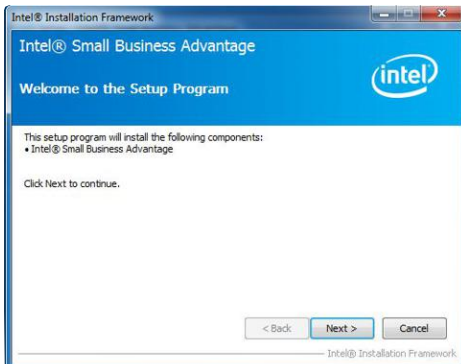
Intel® Installation Framework

Intel® Small Business Advantage

Welcome to the Setup Program

intel

This setup program will install the following components:
• Intel® Small Business Advantage

Click Next to continue.

< Back
Next >
Cancel

Intel® Installation Framework